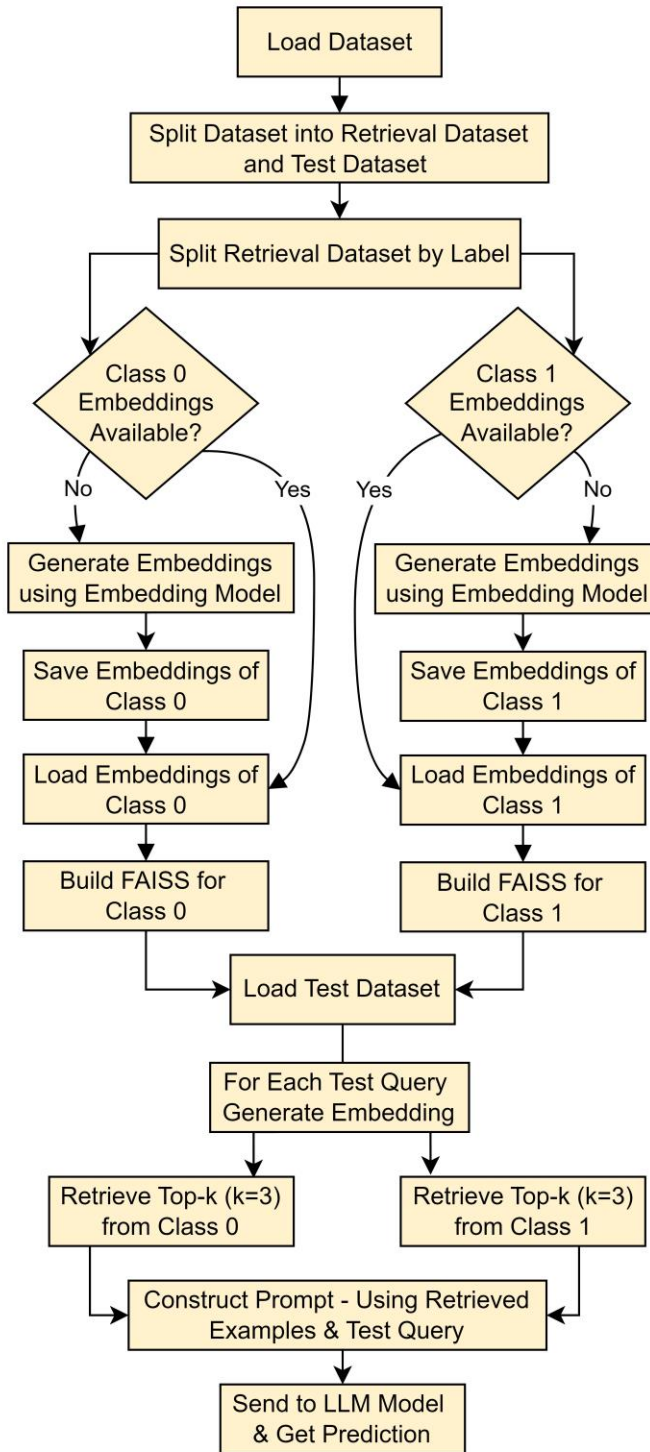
Load Dataset

Split Dataset into Retrieval Dataset and Test Dataset

Split Retrieval Dataset by Label

Class 0 Embeddings Available?

No

Yes

Generate Embeddings using Embedding Model

Save Embeddings of Class 0

Load Embeddings of Class 0

Build FAISS for Class 0

Class 1 Embeddings Available?

Yes

No

Generate Embeddings using Embedding Model

Save Embeddings of Class 1

Load Embeddings of Class 1

Build FAISS for Class 1

Load Test Dataset

For Each Test Query Generate Embedding

Retrieve Top-k (k=3) from Class 0

Retrieve Top-k (k=3) from Class 1

Construct Prompt - Using Retrieved Examples & Test Query

Send to LLM Model & Get Prediction